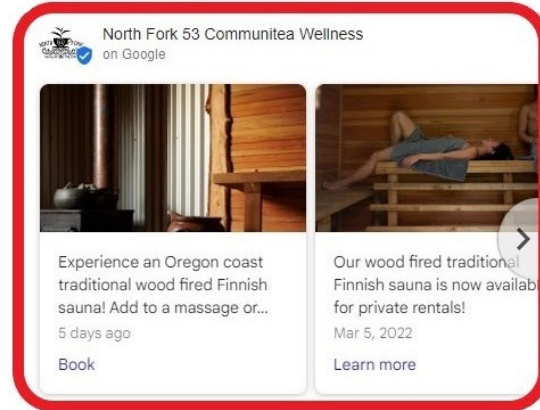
North Fork 53 Communitea Wellness
on Google

Experience an Oregon coast traditional wood fired Finnish sauna! Add to a massage or...
5 days ago
Book

Our wood fired traditional Finnish sauna is now availabl for private rentals!
Mar 5, 2022
Learn more